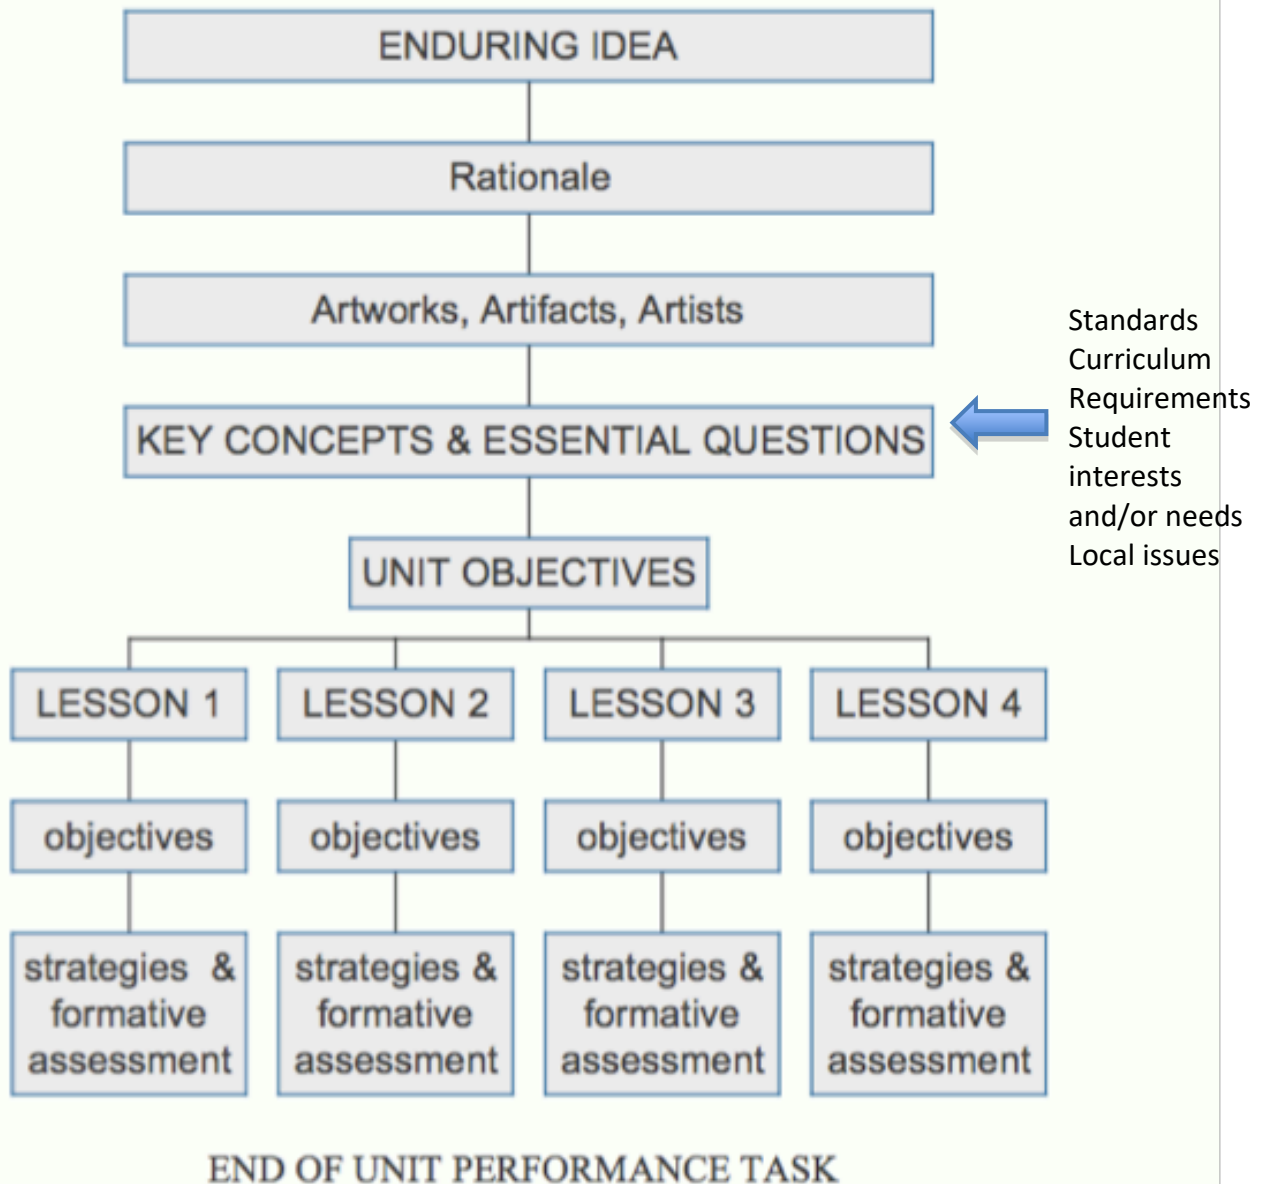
ENDURING IDEA

Rationale

Artworks, Artifacts, Artists

KEY CONCEPTS & ESSENTIAL QUESTIONS

Standards
Curriculum Requirements
Student interests and/or needs
Local issues

UNIT OBJECTIVES

LESSON 1

LESSON 2

LESSON 3

LESSON 4

objectives

objectives

objectives

objectives

strategies & formative assessment

strategies & formative assessment

strategies & formative assessment

strategies & formative assessment

END OF UNIT PERFORMANCE TASK